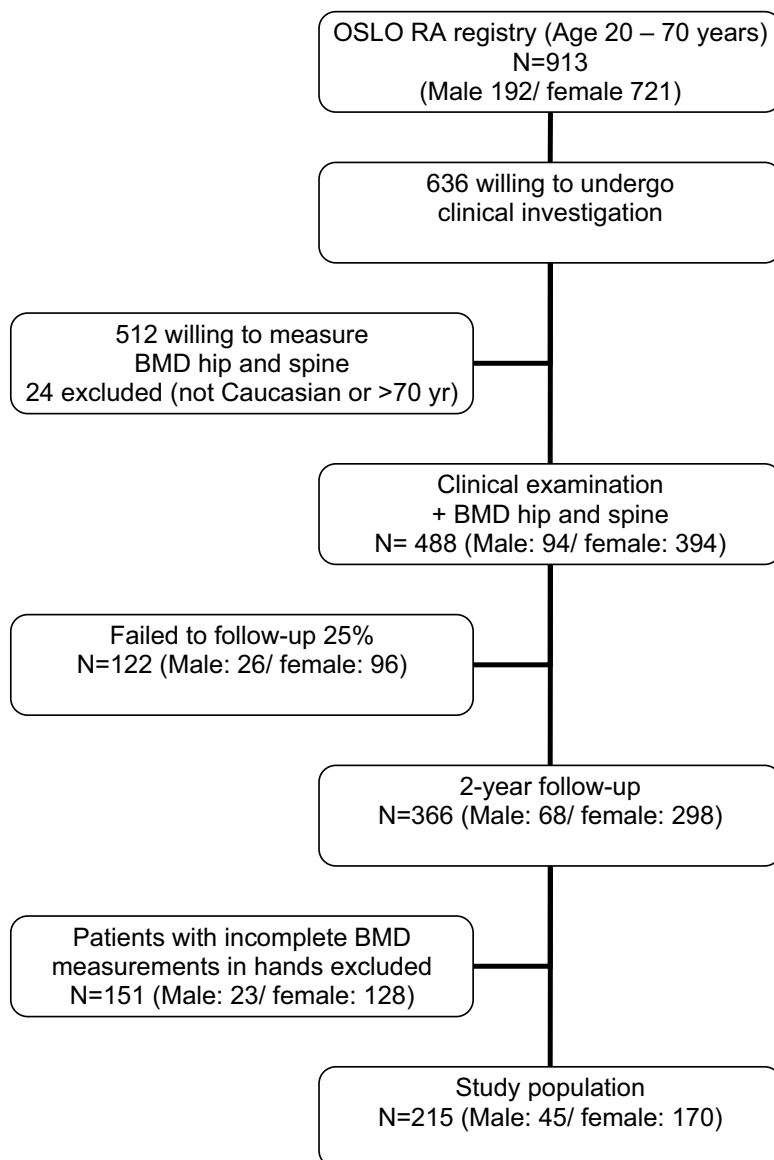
OSLO RA registry (Age 20 – 70 years)
N=913
(Male 192/ female 721)

636 willing to undergo clinical investigation

512 willing to measure BMD hip and spine
24 excluded (not Caucasian or >70 yr)

Clinical examination
+ BMD hip and spine
N= 488 (Male: 94/ female: 394)

Failed to follow-up 25%
N=122 (Male: 26/ female: 96)

2-year follow-up
N=366 (Male: 68/ female: 298)

Patients with incomplete BMD measurements in hands excluded
N=151 (Male: 23/ female: 128)

Study population
N=215 (Male: 45/ female: 170)